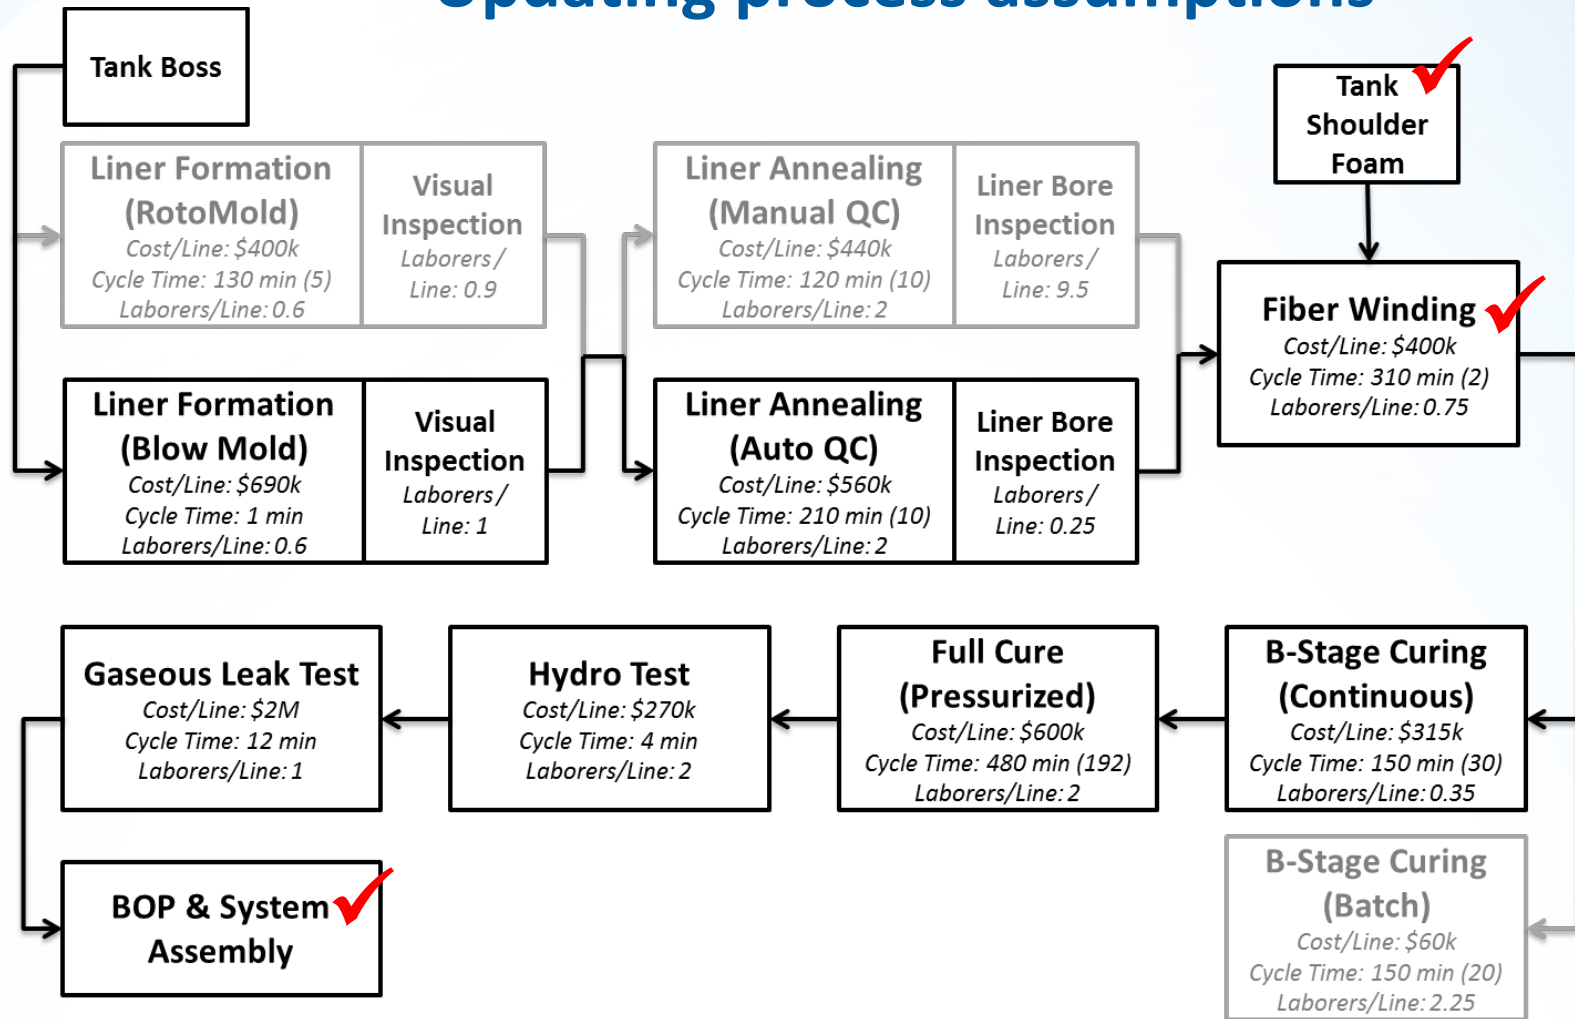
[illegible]

Tank Boss

Liner Formation (RotoMold)
Cost/Line: $400k
Cycle Time: 130 min (5)
Laborers/Line: 0.6

Visual Inspection
Laborers/ Line: 0.9

Liner Annealing (Manual QC)
Cost/Line: $440k
Cycle Time: 120 min (10)
Laborers/Line: 2

Liner Bore Inspection
Laborers/ Line: 9.5

Tank Shoulder Foam

Liner Formation (Blow Mold)
Cost/Line: $690k
Cycle Time: 1 min
Laborers/Line: 0.6

Visual Inspection
Laborers/ Line: 1

Liner Annealing (Auto QC)
Cost/Line: $560k
Cycle Time: 210 min (10)
Laborers/Line: 2

Liner Bore Inspection
Laborers/ Line: 0.25

Fiber Winding
Cost/Line: $400k
Cycle Time: 310 min (2)
Laborers/Line: 0.75

Gaseous Leak Test
Cost/Line: $2M
Cycle Time: 12 min
Laborers/Line: 1

Hydro Test
Cost/Line: $270k
Cycle Time: 4 min
Laborers/Line: 2

Full Cure (Pressurized)
Cost/Line: $600k
Cycle Time: 480 min (192)
Laborers/Line: 2

B-Stage Curing (Continuous)
Cost/Line: $315k
Cycle Time: 150 min (30)
Laborers/Line: 0.35

BOP & System Assembly

B-Stage Curing (Batch)
Cost/Line: $60k
Cycle Time: 150 min (20)
Laborers/Line: 2.25